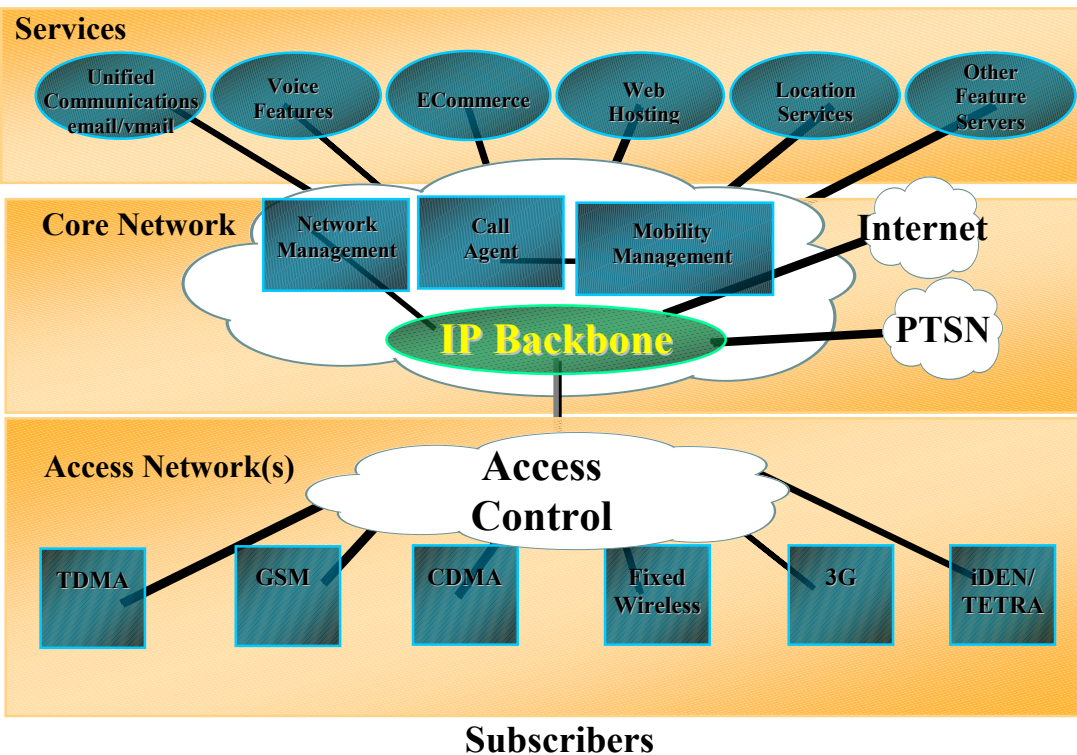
Services

Unified Communications email/vmail

Voice Features

ECommerce

Web Hosting

Location Services

Other Feature Servers

Core Network

Network Management

Call Agent

Mobility Management

Internet

IP Backbone

PTSN

Access Network(s)

Access Control

TDMA

GSM

CDMA

Fixed Wireless

3G

iDEN/ TETRA

Subscribers